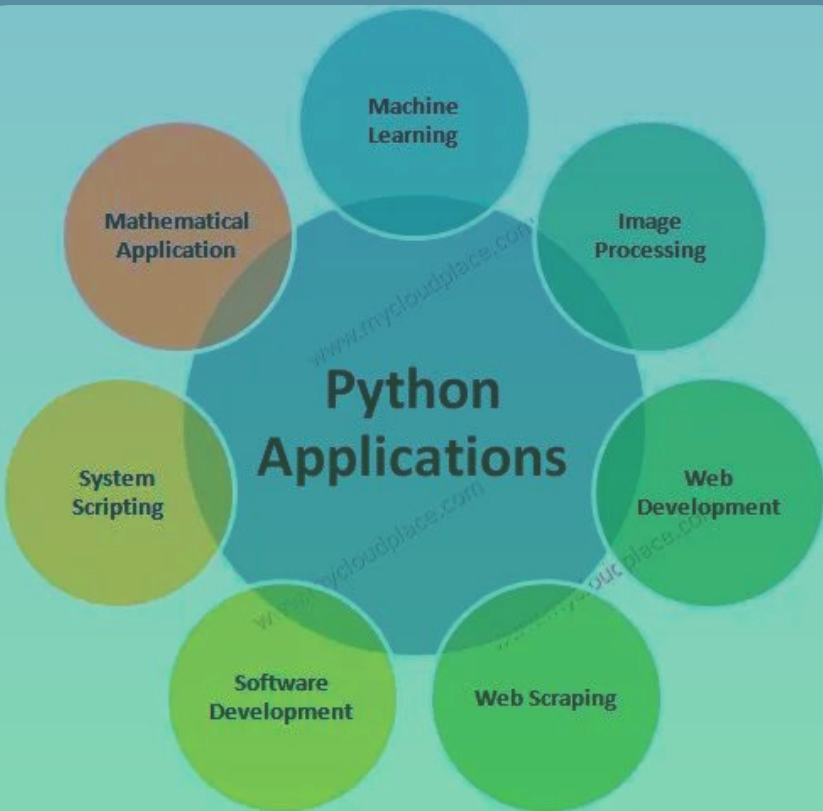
Machine Learning

Mathematical Application

Image Processing

www.mycloudplace.com

Python Applications

System Scripting

Web Development

www.mycloudplace.com

www.mycloudplace.com

Software Development

Web Scraping